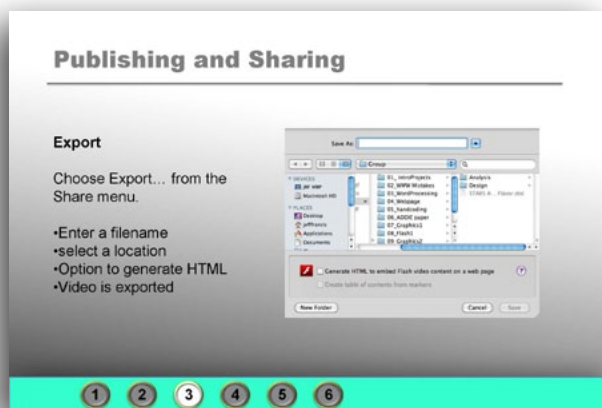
Publishing and Sharing

Export

Choose Export... from the Share menu.

•Enter a filename
•select a location
•Option to generate HTML
•Video is exported

Save As:

Group

DEVICES
Macintosh HD
PLACES
Desktop
jeffrancis
Applications
Documents

01_IntroProjects
02_WPM Mistakes
03_WordProcessing
04_Webpage
05_handcoding
06_ADDIE paper
07_Graphics1
08_Flash1
09_Graphics2

Analysis
Design

Generate HTML to embed Flash video content on a web page
Create table of contents from markers

New Folder
Cancel
Save

1 2 3 4 5 6